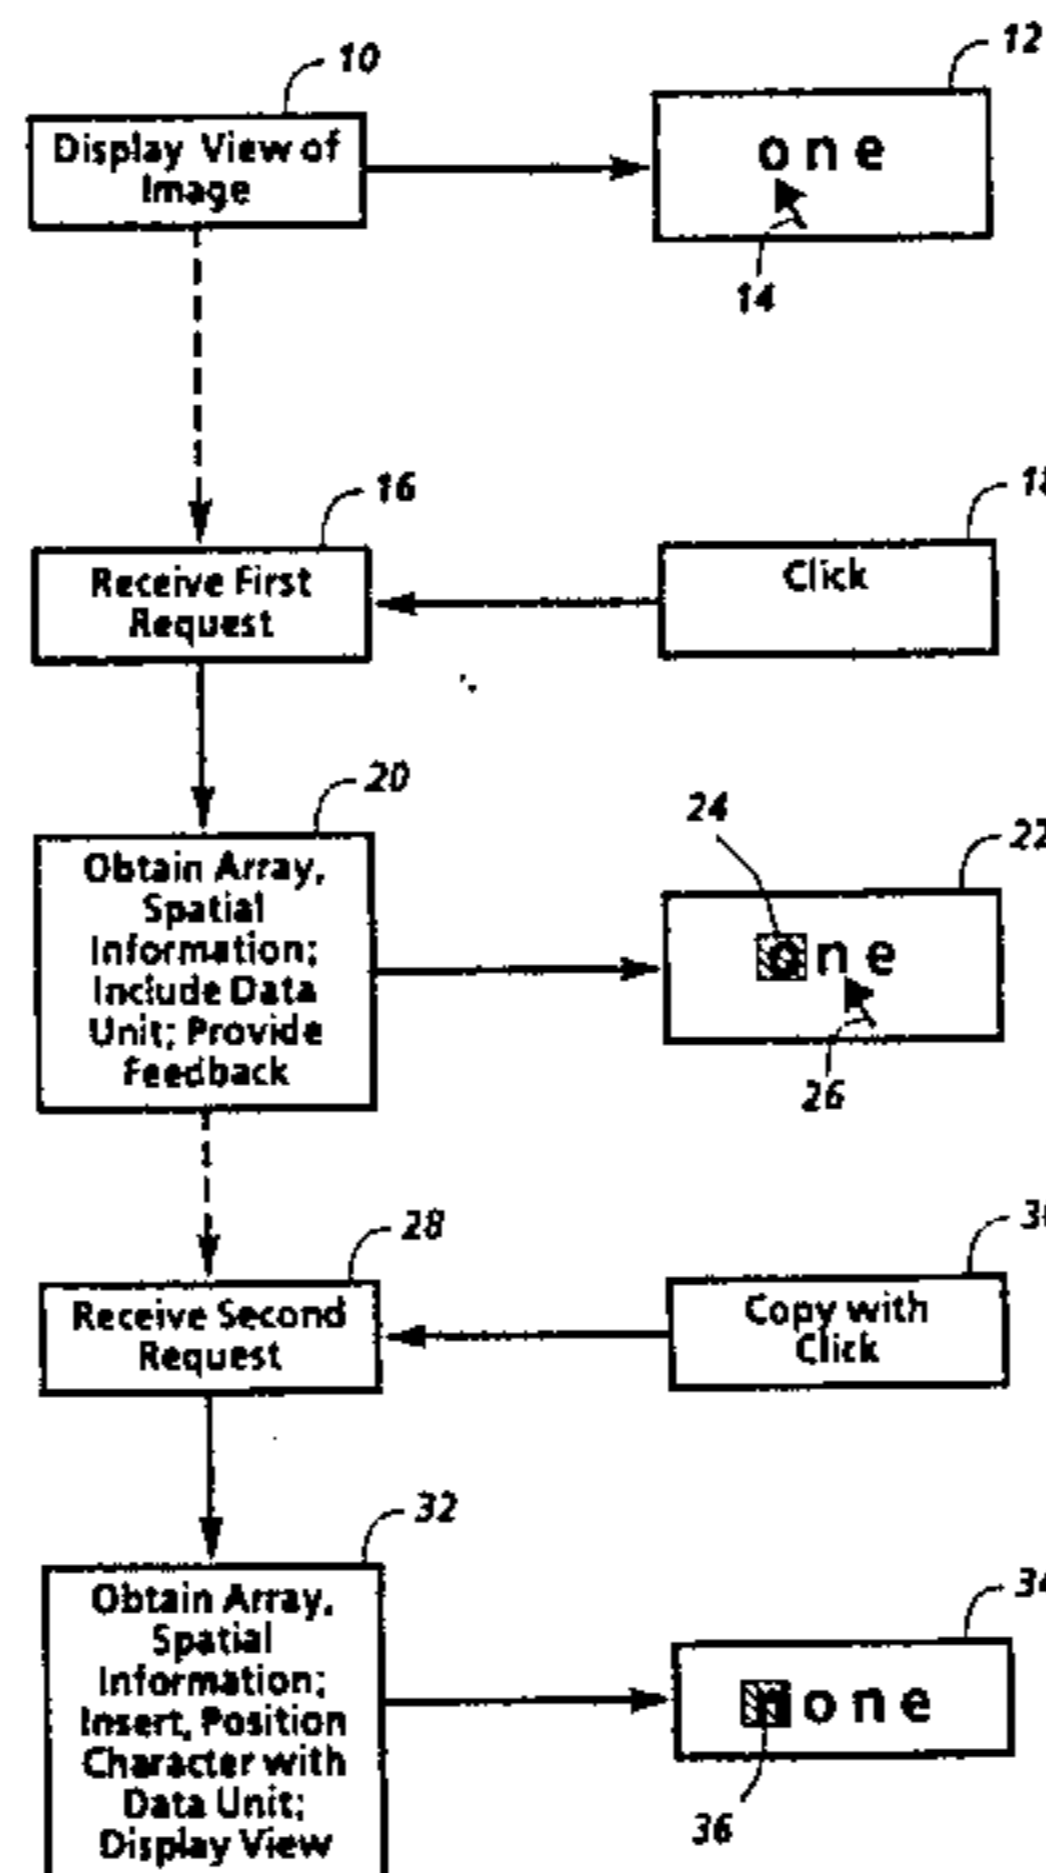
10
Display View of Image

12
one

14

16
Receive First Request

18
Click

20
Obtain Array, Spatial Information; Include Data Unit; Provide Feedback

24

22
one

26

28
Receive Second Request

30
Copy with Click

32
Obtain Array, Spatial Information; Insert, Position Character with Data Unit; Display View

34
one

36